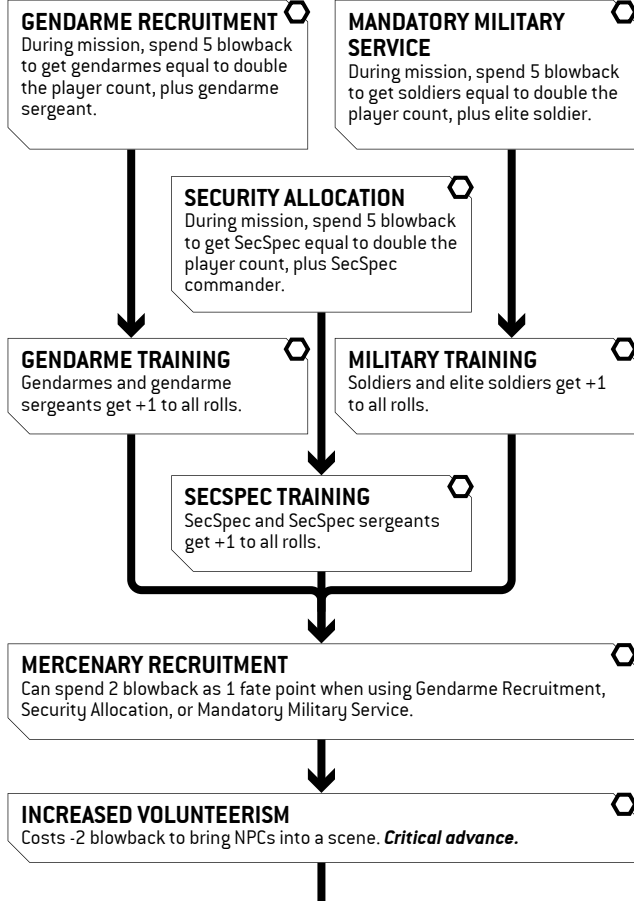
GENDARME RECRUITMENT
During mission, spend 5 blowback to get gendarmes equal to double the player count, plus gendarme sergeant.

MANDATORY MILITARY SERVICE
During mission, spend 5 blowback to get soldiers equal to double the player count, plus elite soldier.

SECURITY ALLOCATION
During mission, spend 5 blowback to get SecSpec equal to double the player count, plus SecSpec commander.

GENDARME TRAINING
Gendarmes and gendarme sergeants get +1 to all rolls.

MILITARY TRAINING
Soldiers and elite soldiers get +1 to all rolls.

SECSPEC TRAINING
SecSpec and SecSpec sergeants get +1 to all rolls.

MERCENARY RECRUITMENT
Can spend 2 blowback as 1 fate point when using Gendarme Recruitment, Security Allocation, or Mandatory Military Service.

INCREASED VOLUNTEERISM
Costs -2 blowback to bring NPCs into a scene. ***Critical advance.***